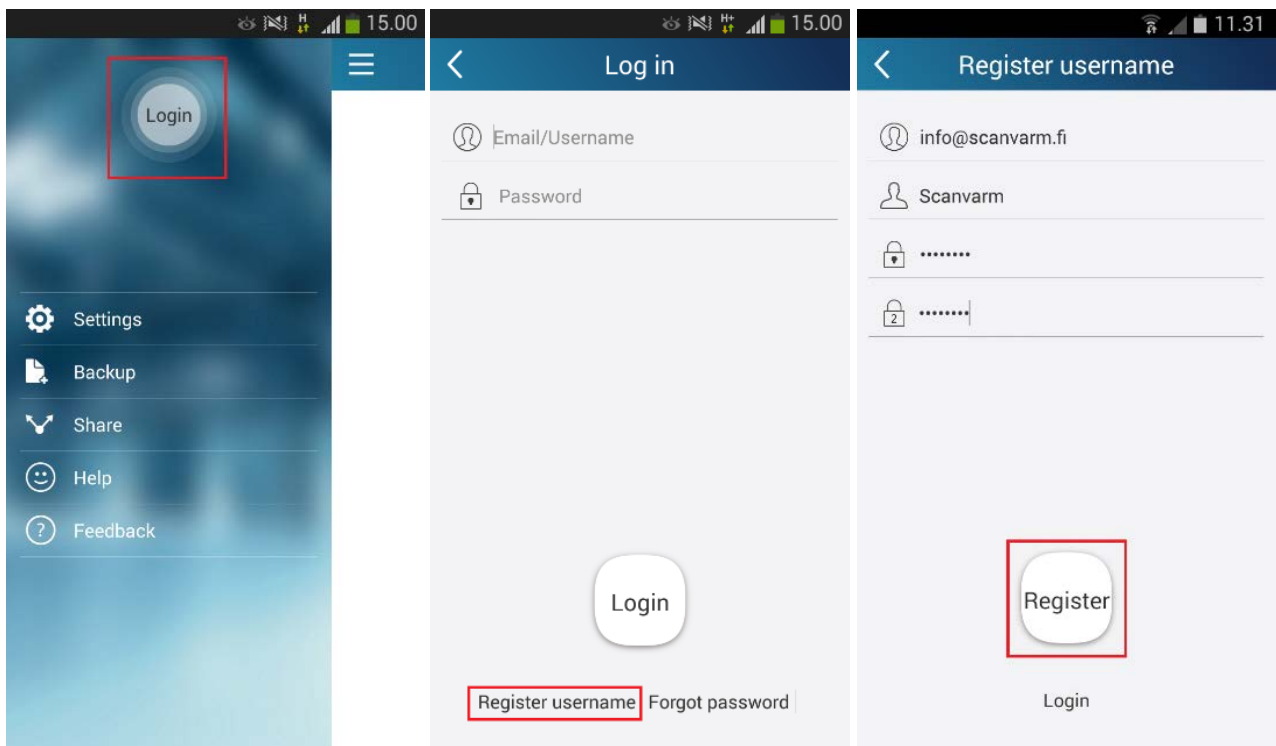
15.00

Login

Settings

Backup

Share

Help

Feedback

15.00

Log in

Email/Username

Password

Login

Register username Forgot password

11.31

Register username

info@scanvarm.fi

Scanvarm

••••••••

2 ••••••••

Register

Login